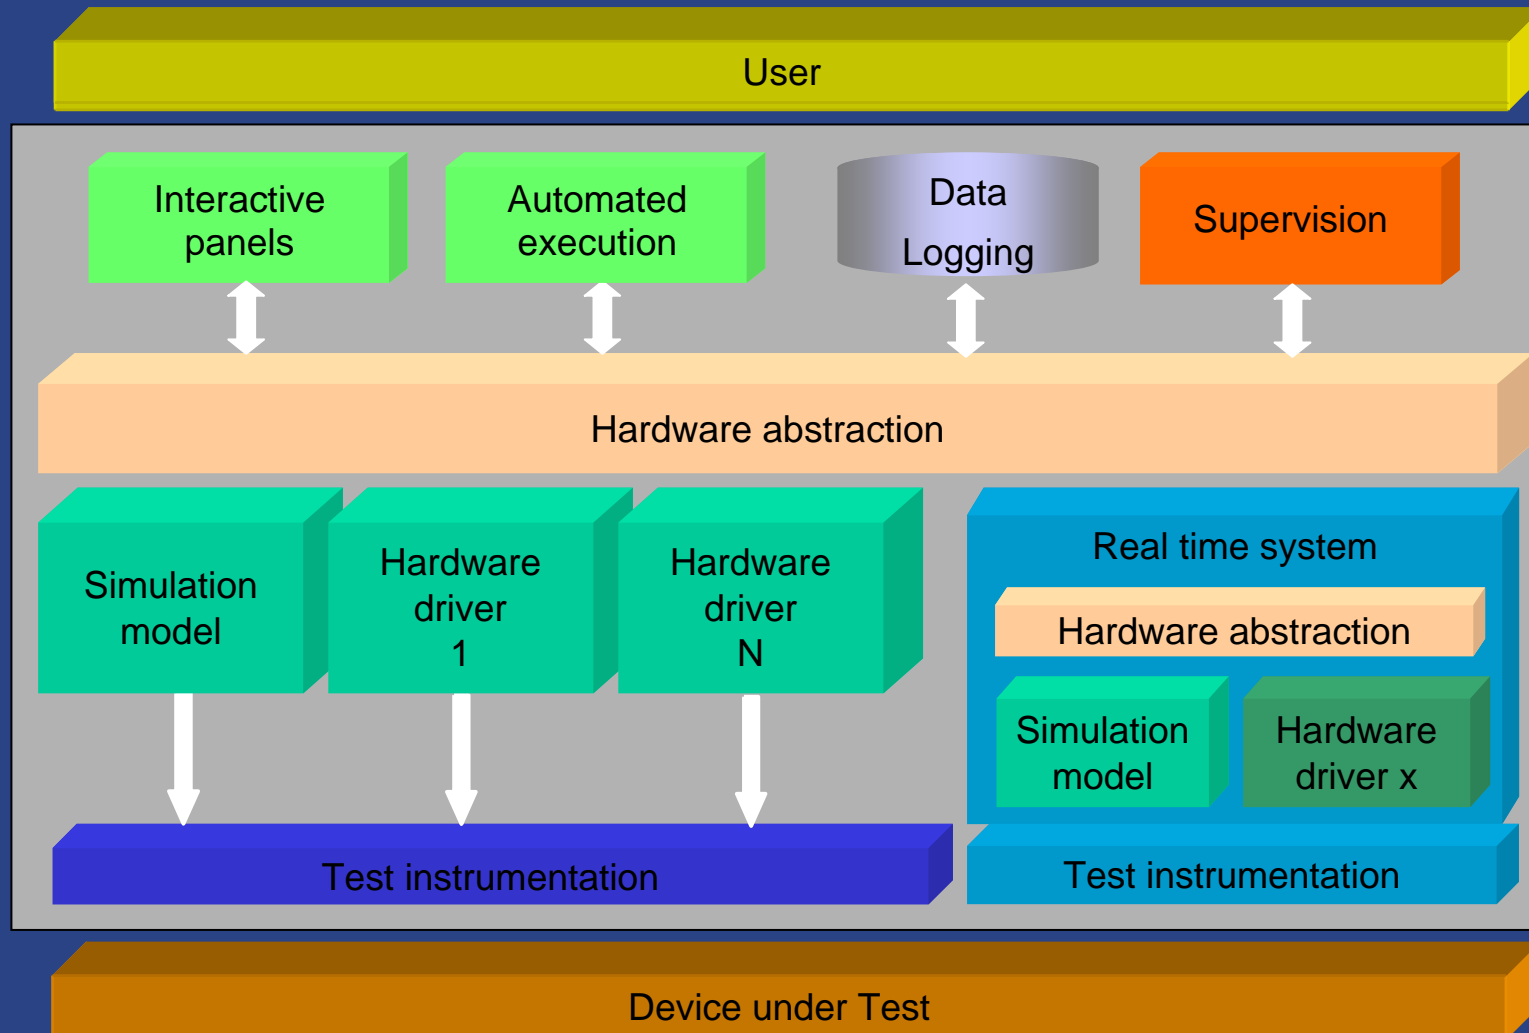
User

Interactive panels

Automated execution

Data Logging

Supervision

Hardware abstraction

Simulation model

Hardware driver 1

Hardware driver N

Real time system

Hardware abstraction

Simulation model

Hardware driver x

Test instrumentation

Test instrumentation

Device under Test